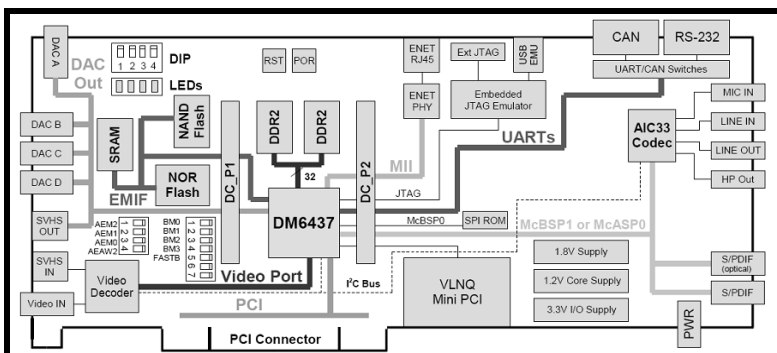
DAC A
DAC Out
DIP
1 2 3 4
LEDs
RST
POR
ENET RJ45
Ext JTAG
USB EMU
CAN
RS-232
UART/CAN Switches
DAC B
DAC C
DAC D
SRAM
NAND Flash
DDR2
DDR2
ENET PHY
Embedded JTAG Emulator
UARTs
MIC IN
LINE IN
LINE OUT
HP Out
AIC33 Codec
MII
NOR Flash
EMIF
DC_P1
32
DC_P2
JTAG
DM6437
McBSP0
SPI ROM
McBSP1 or McASP0
SVHS OUT
AEM2
AEM1
AEM0
AEAW2
1 2 3 4
BM0
BM1
BM2
BM3
FASTB
1 2 3 4 5 6 7
1.8V Supply
1.2V Core Supply
3.3V I/O Supply
SVHS IN
Video Decoder
Video Port
$I^2C$ Bus
VLNQ Mini PCI
S/PDIF (optical)
S/PDIF
Video IN
PCI
PCI Connector
PWR